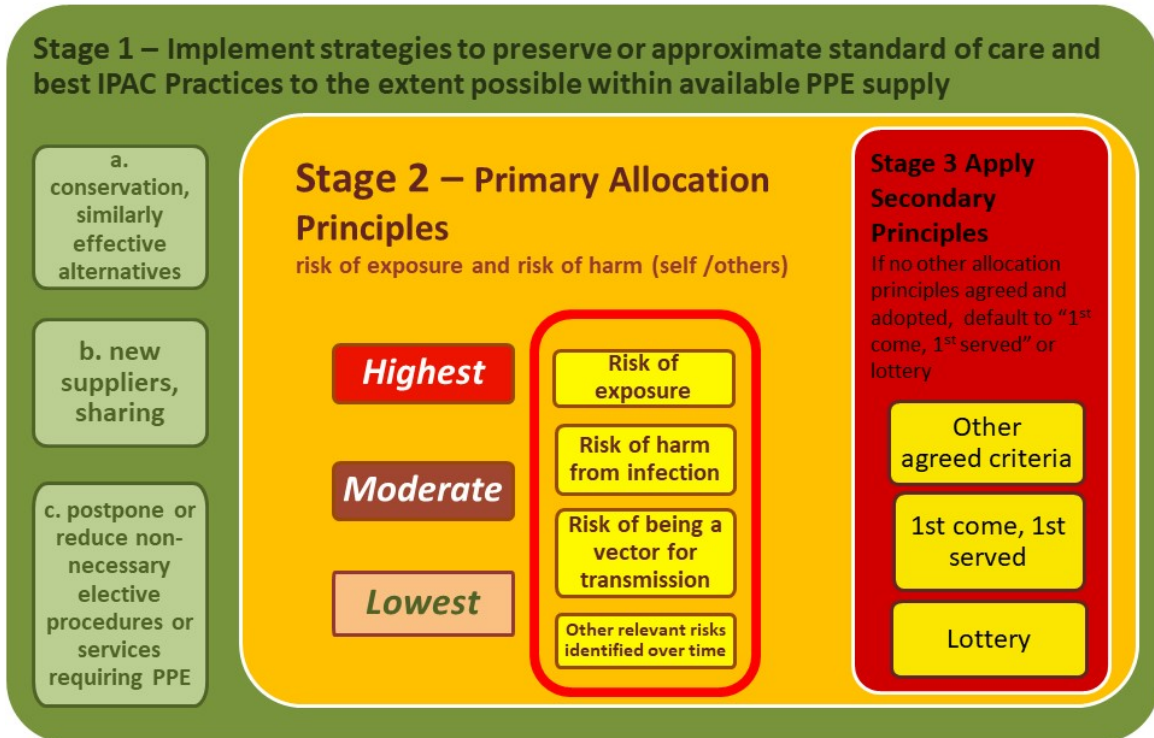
Stage 1 – Implement strategies to preserve or approximate standard of care and best IPAC Practices to the extent possible within available PPE supply

a. conservation, similarly effective alternatives

b. new suppliers, sharing

c. postpone or reduce non-necessary elective procedures or services requiring PPE

Stage 2 – Primary Allocation Principles
risk of exposure and risk of harm (self /others)

Highest

Moderate

Lowest

Risk of exposure

Risk of harm from infection

Risk of being a vector for transmission

Other relevant risks identified over time

Stage 3 Apply Secondary Principles
If no other allocation principles agreed and adopted, default to "1$^{st}$ come, 1$^{st}$ served" or lottery

Other agreed criteria

1st come, 1st served

Lottery